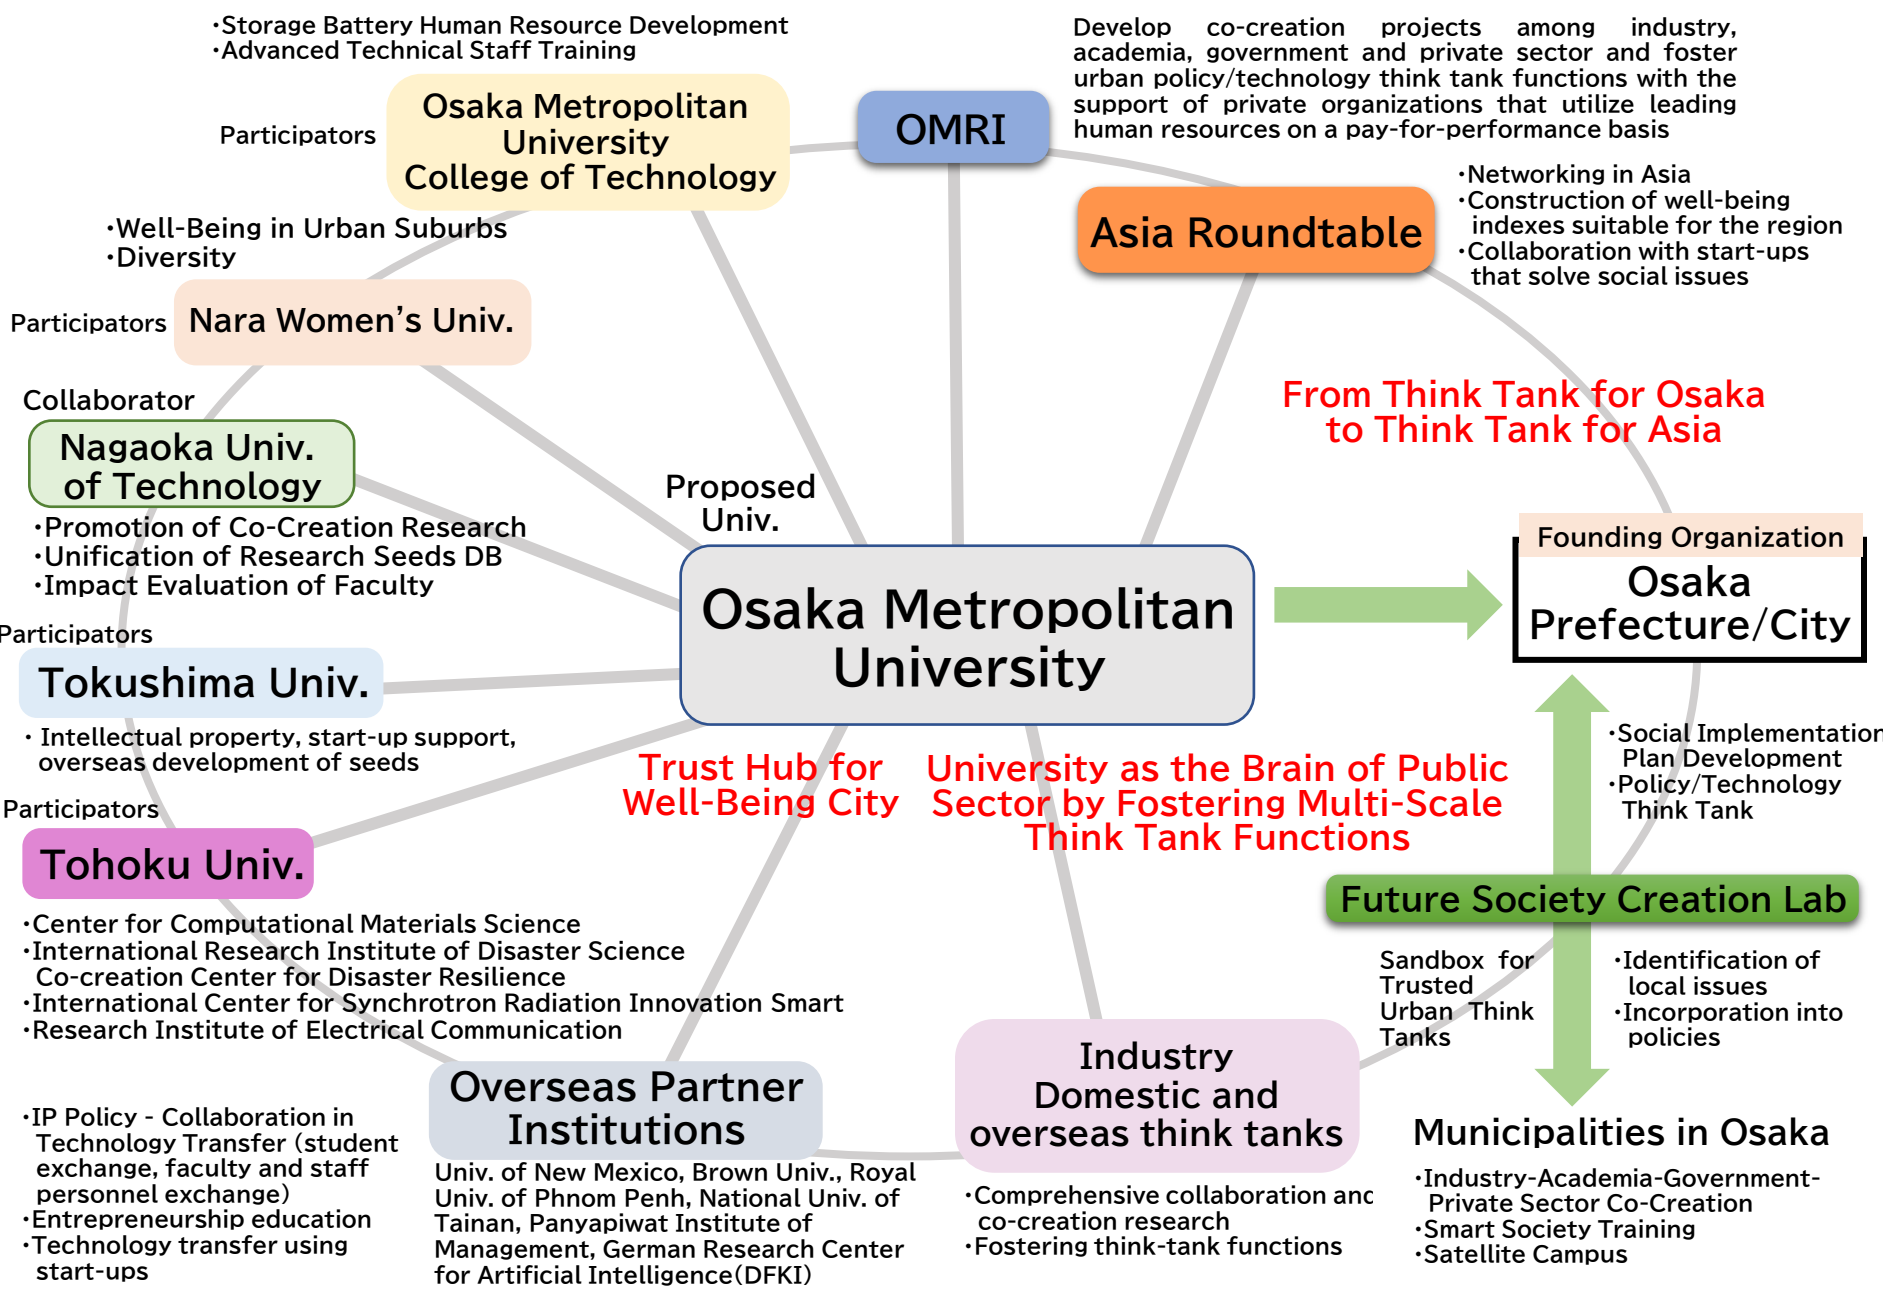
・Storage Battery Human Resource Development
・Advanced Technical Staff Training

Participators

Osaka Metropolitan University College of Technology

OMRI

Develop co-creation projects among industry, academia, government and private sector and foster urban policy/technology think tank functions with the support of private organizations that utilize leading human resources on a pay-for-performance basis

Asia Roundtable

・Networking in Asia
・Construction of well-being indexes suitable for the region
・Collaboration with start-ups that solve social issues

・Well-Being in Urban Suburbs
・Diversity

Participators

Nara Women's Univ.

Collaborator

Nagaoka Univ. of Technology

・Promotion of Co-Creation Research
・Unification of Research Seeds DB
・Impact Evaluation of Faculty

From Think Tank for Osaka to Think Tank for Asia

Proposed Univ.

Osaka Metropolitan University

Founding Organization

Osaka Prefecture/City

Participators

Tokushima Univ.

・Intellectual property, start-up support, overseas development of seeds

Participators

Tohoku Univ.

Trust Hub for Well-Being City

University as the Brain of Public Sector by Fostering Multi-Scale Think Tank Functions

・Social Implementation Plan Development
・Policy/Technology Think Tank

Future Society Creation Lab

・Center for Computational Materials Science
・International Research Institute of Disaster Science Co-creation Center for Disaster Resilience
・International Center for Synchrotron Radiation Innovation Smart
・Research Institute of Electrical Communication

Sandbox for Trusted Urban Think Tanks

・Identification of local issues
・Incorporation into policies

・IP Policy - Collaboration in Technology Transfer (student exchange, faculty and staff personnel exchange)
・Entrepreneurship education
・Technology transfer using start-ups

Overseas Partner Institutions

Univ. of New Mexico, Brown Univ., Royal Univ. of Phnom Penh, National Univ. of Tainan, Panyapiwat Institute of Management, German Research Center for Artificial Intelligence(DFKI)

Industry Domestic and overseas think tanks

・Comprehensive collaboration and co-creation research
・Fostering think-tank functions

Municipalities in Osaka

・Industry-Academia-Government-Private Sector Co-Creation
・Smart Society Training
・Satellite Campus